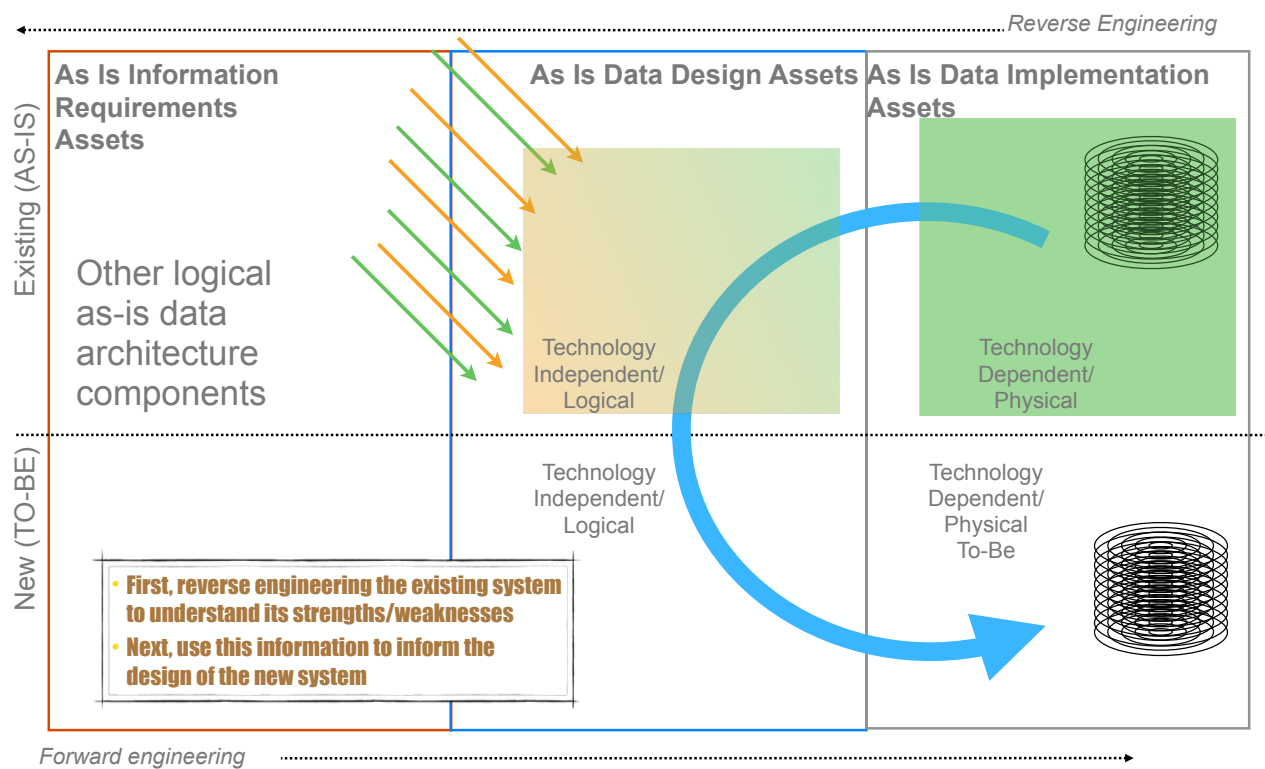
Reverse Engineering

As Is Information Requirements Assets

As Is Data Design Assets

As Is Data Implementation Assets

Existing (AS-IS)

Other logical as-is data architecture components

Technology Independent/ Logical

Technology Dependent/ Physical

New (TO-BE)

Technology Independent/ Logical

Technology Dependent/ Physical To-Be

• First, reverse engineering the existing system to understand its strengths/weaknesses
• Next, use this information to inform the design of the new system

Forward engineering